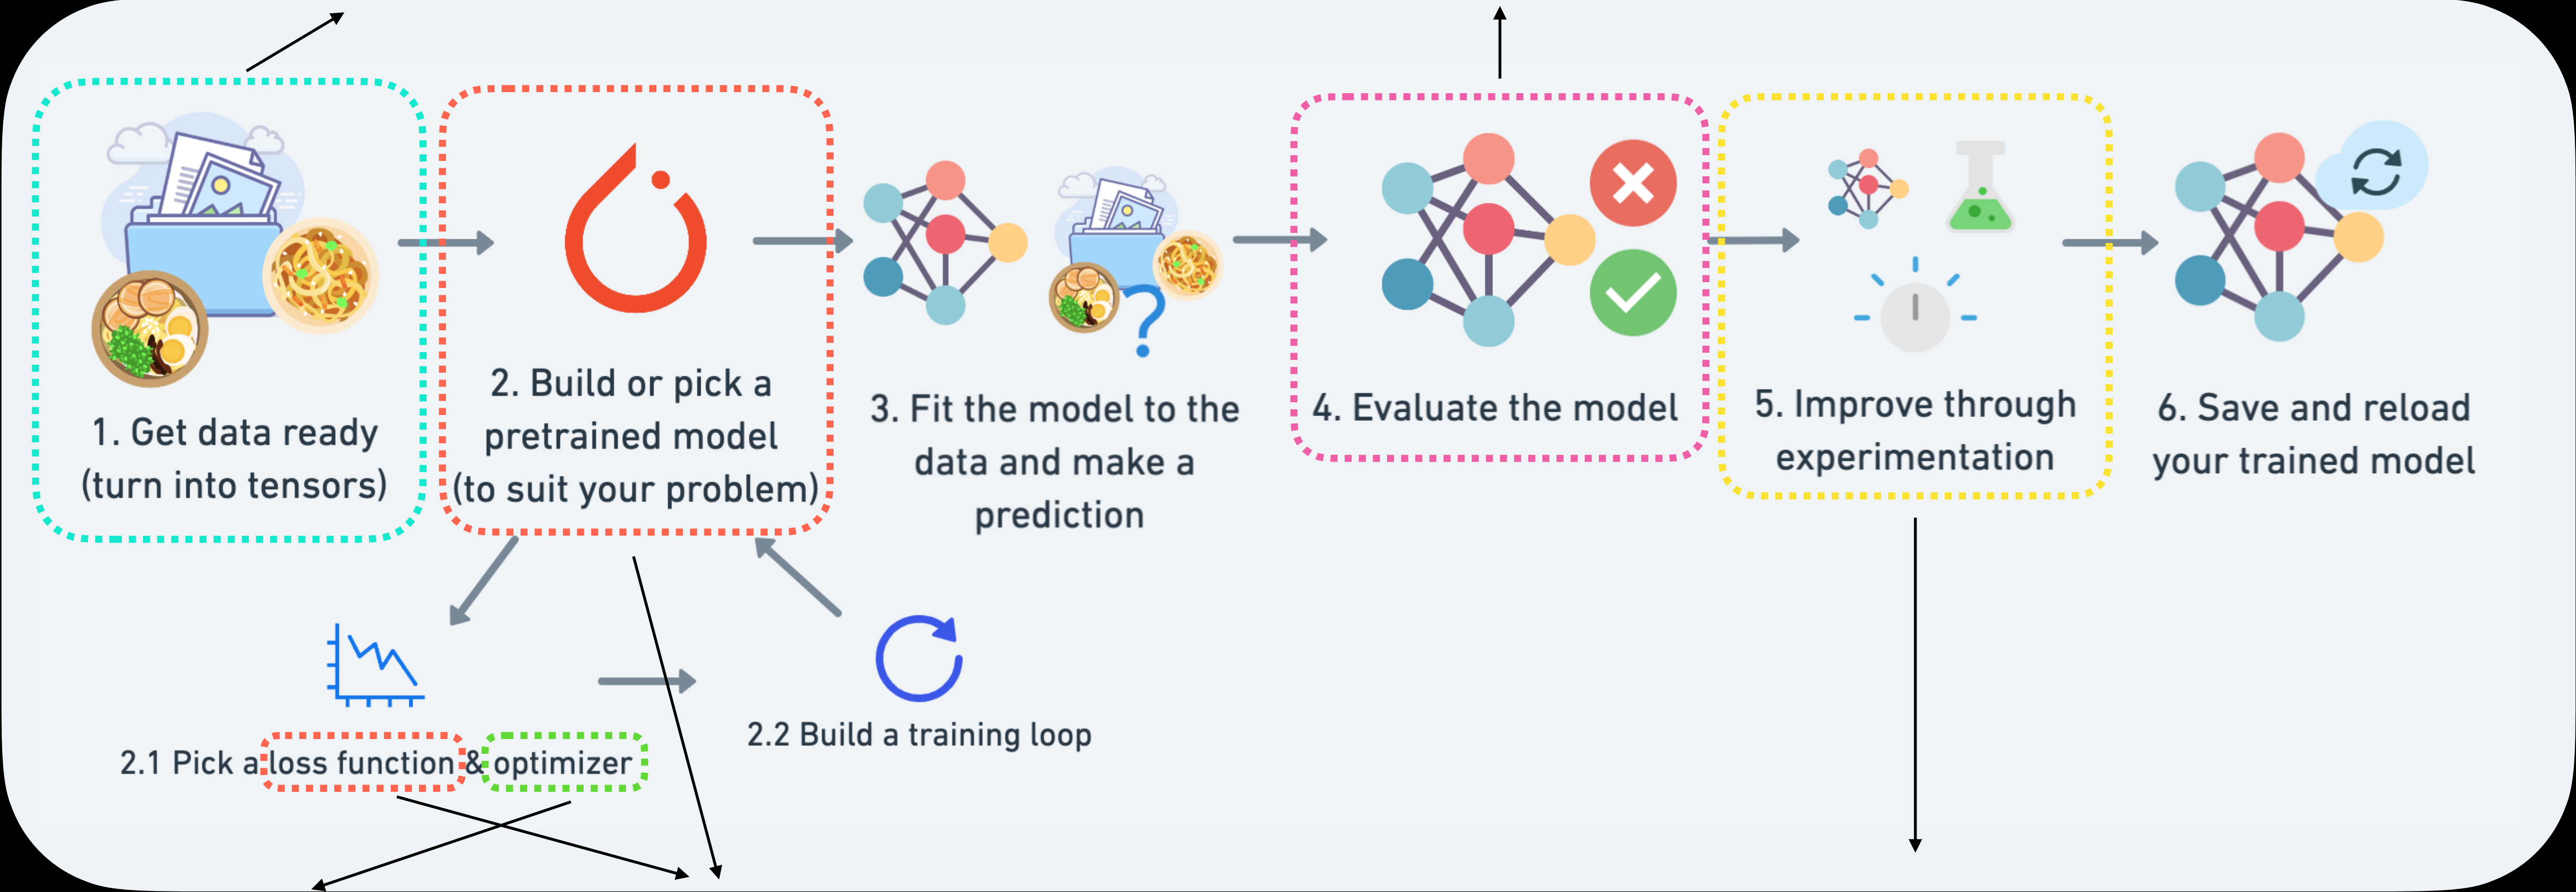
1. Get data ready (turn into tensors)

2. Build or pick a pretrained model (to suit your problem)

3. Fit the model to the data and make a prediction

4. Evaluate the model

5. Improve through experimentation

6. Save and reload your trained model

2.1 Pick a loss function & optimizer

2.2 Build a training loop